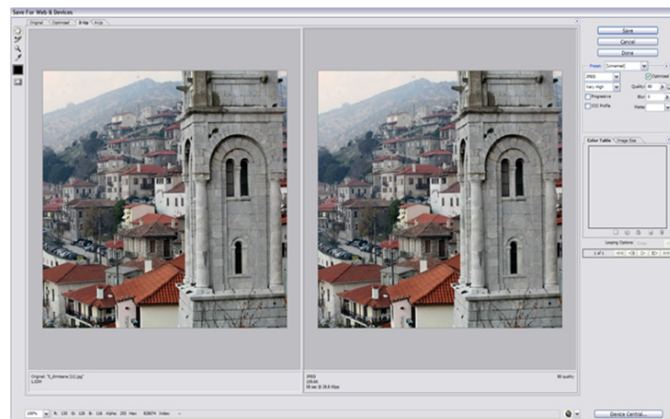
Save For Web & Devices

Original | Optimized | 2-Up | 4-Up

Save
Cancel
Done

Preset: [Unnamed]
JPEG
Very High
Optimized
Quality: 80
Progressive
Blur: 0
ICC Profile
Matte:

Color Table | Image Size

Looping Options:
1 of 1

Original: "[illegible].jpg"
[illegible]

JPEG
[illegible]
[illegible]

80 quality

100%
R: -- G: -- B: -- Alpha: -- Hex: -- Index: --

Device Central...